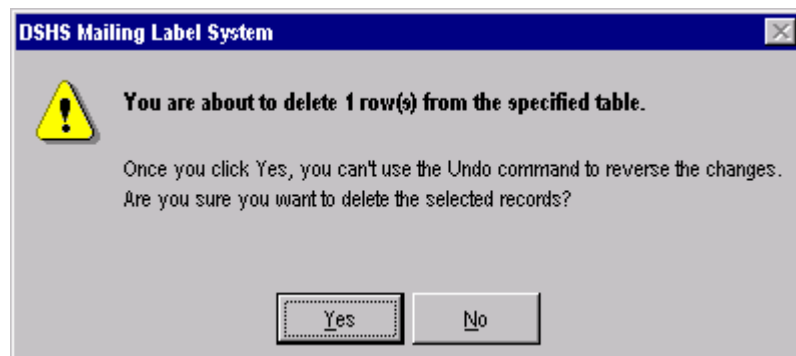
DSHS Mailing Label System

You are about to delete 1 row(s) from the specified table.

Once you click Yes, you can't use the Undo command to reverse the changes. Are you sure you want to delete the selected records?

Yes

No